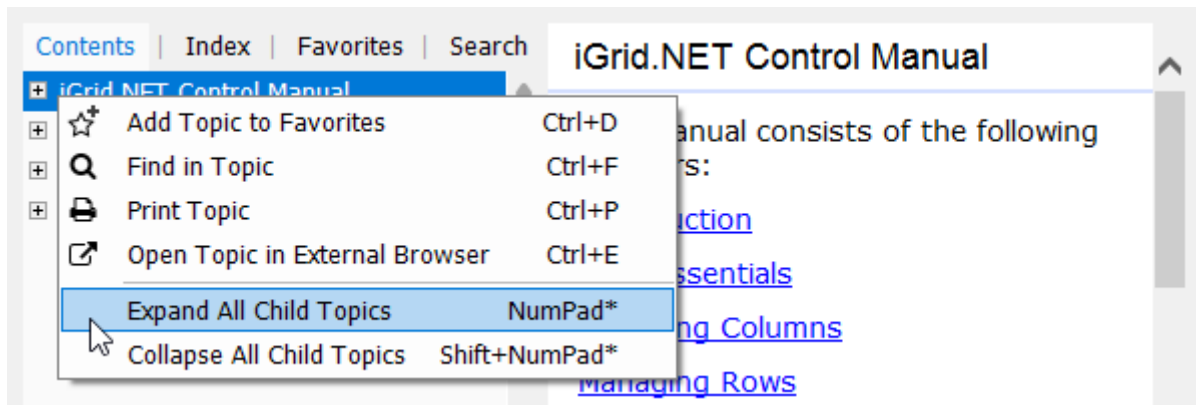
Contents | Index | Favorites | Search

iGrid.NET Control Manual

Add Topic to Favorites Ctrl+D
Find in Topic Ctrl+F
Print Topic Ctrl+P
Open Topic in External Browser Ctrl+E
Expand All Child Topics NumPad*
Collapse All Child Topics Shift+NumPad*

iGrid.NET Control Manual

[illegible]anual consists of the following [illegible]rs:

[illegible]uction

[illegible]ssentials

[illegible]ng Columns

Managing Rows